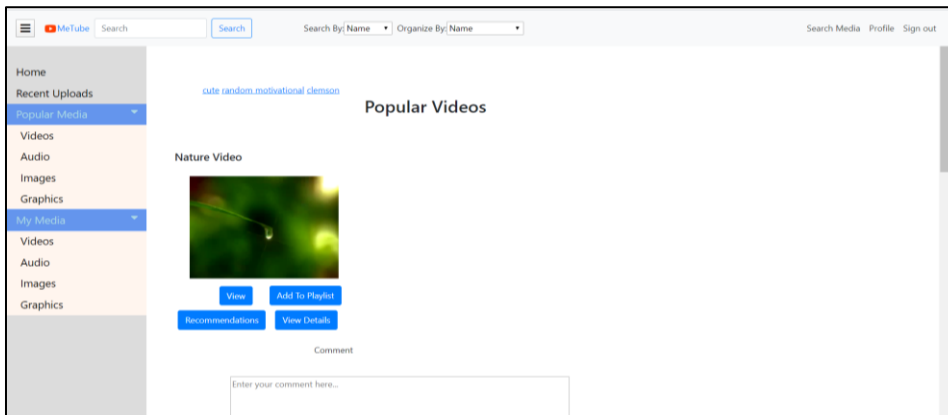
MeTube Search Search Search By: Name Organize By: Name Search Media Profile Sign out

Home
Recent Uploads
Popular Media
Videos
Audio
Images
Graphics
My Media
Videos
Audio
Images
Graphics

cute random motivational clemson

Popular Videos

Nature Video

View Add To Playlist
Recommendations View Details

Comment

Enter your comment here...